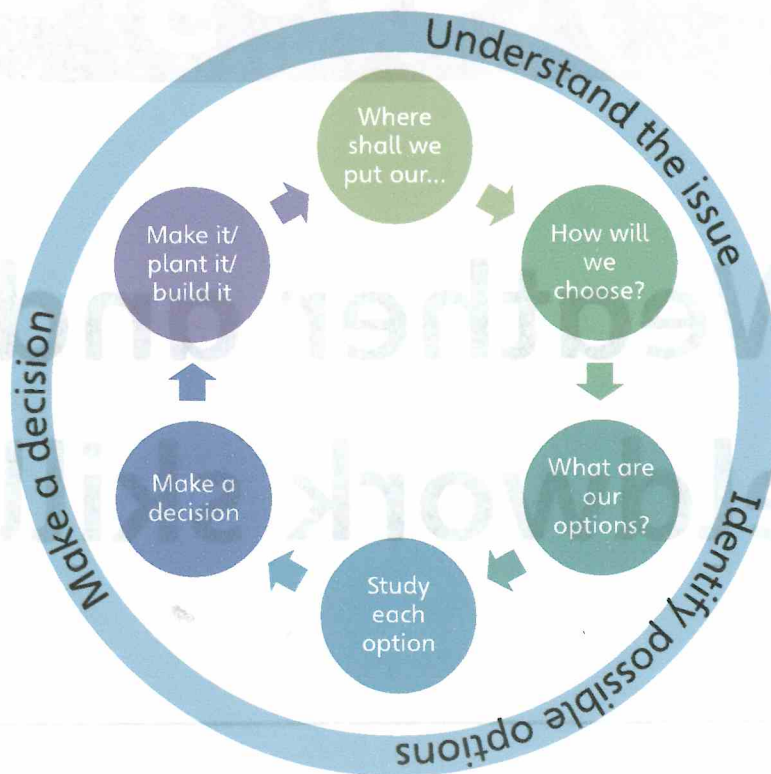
Understand the issue

Where shall we put our...

How will we choose?

What are our options?

Study each option

Make a decision

Make it/ plant it/ build it

Identify possible options

Make a decision